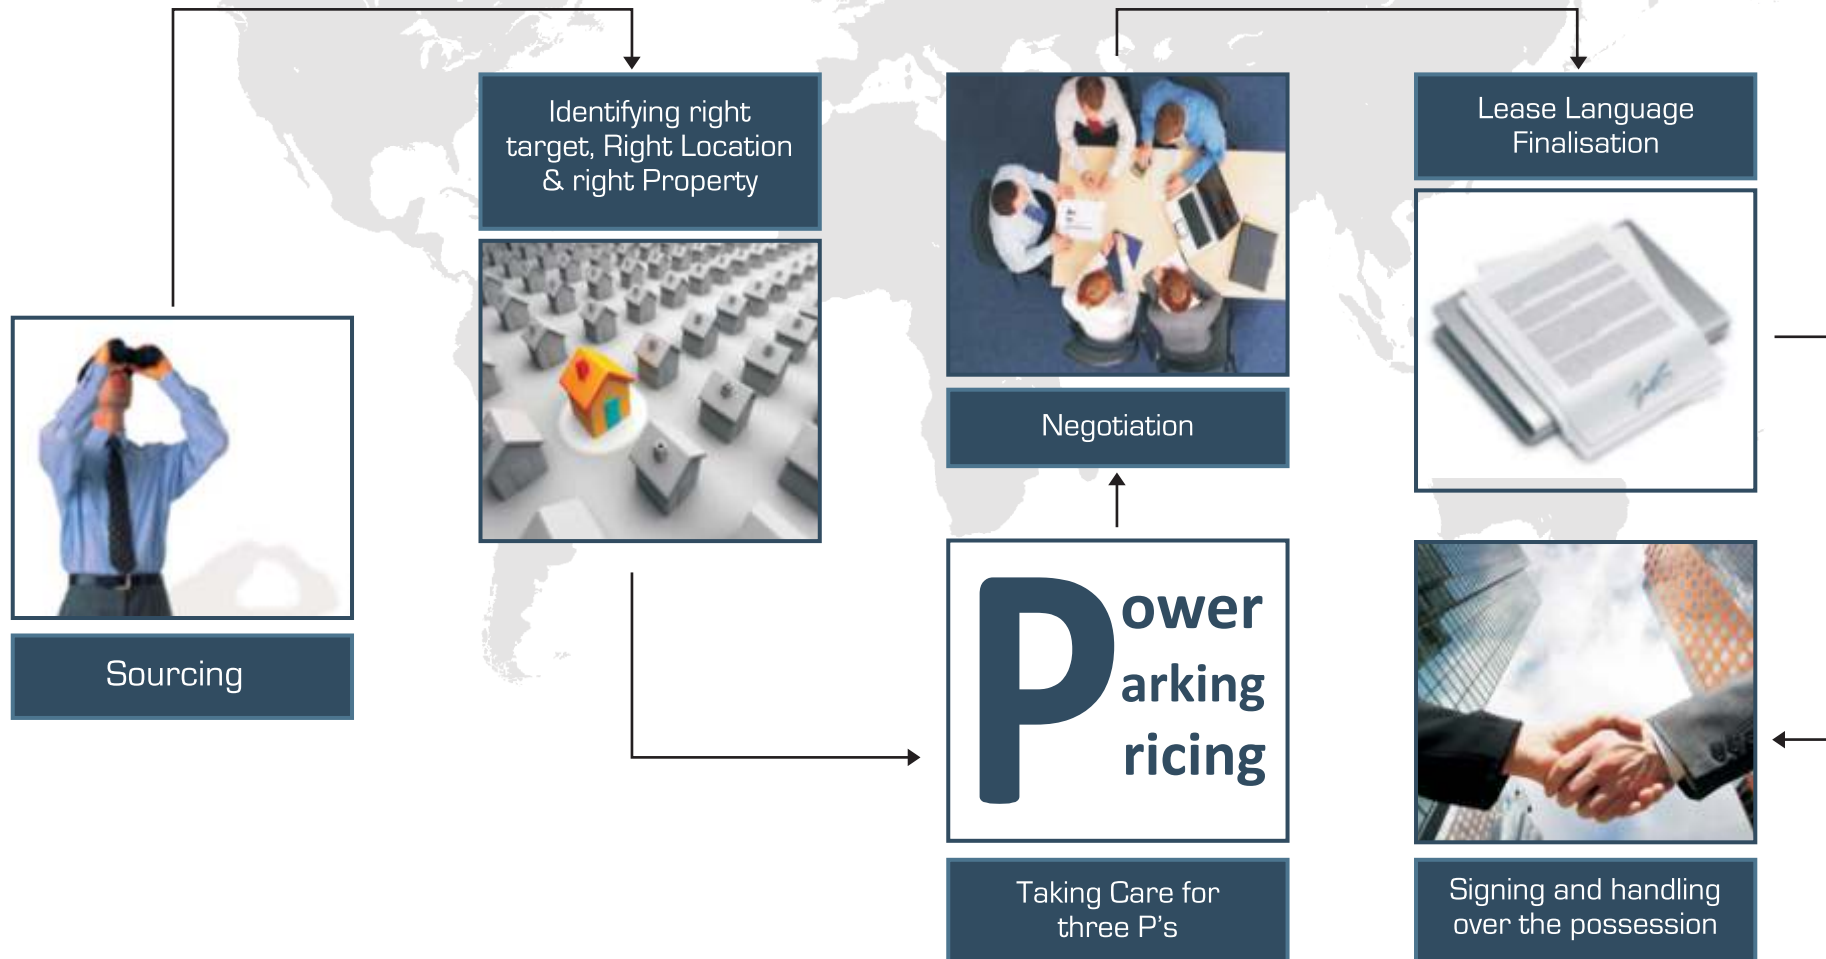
Identifying right target, Right Location & right Property

Lease Language Finalisation

Negotiation

Sourcing

P
ower
arking
ricing

Taking Care for three P's

Signing and handling over the possession